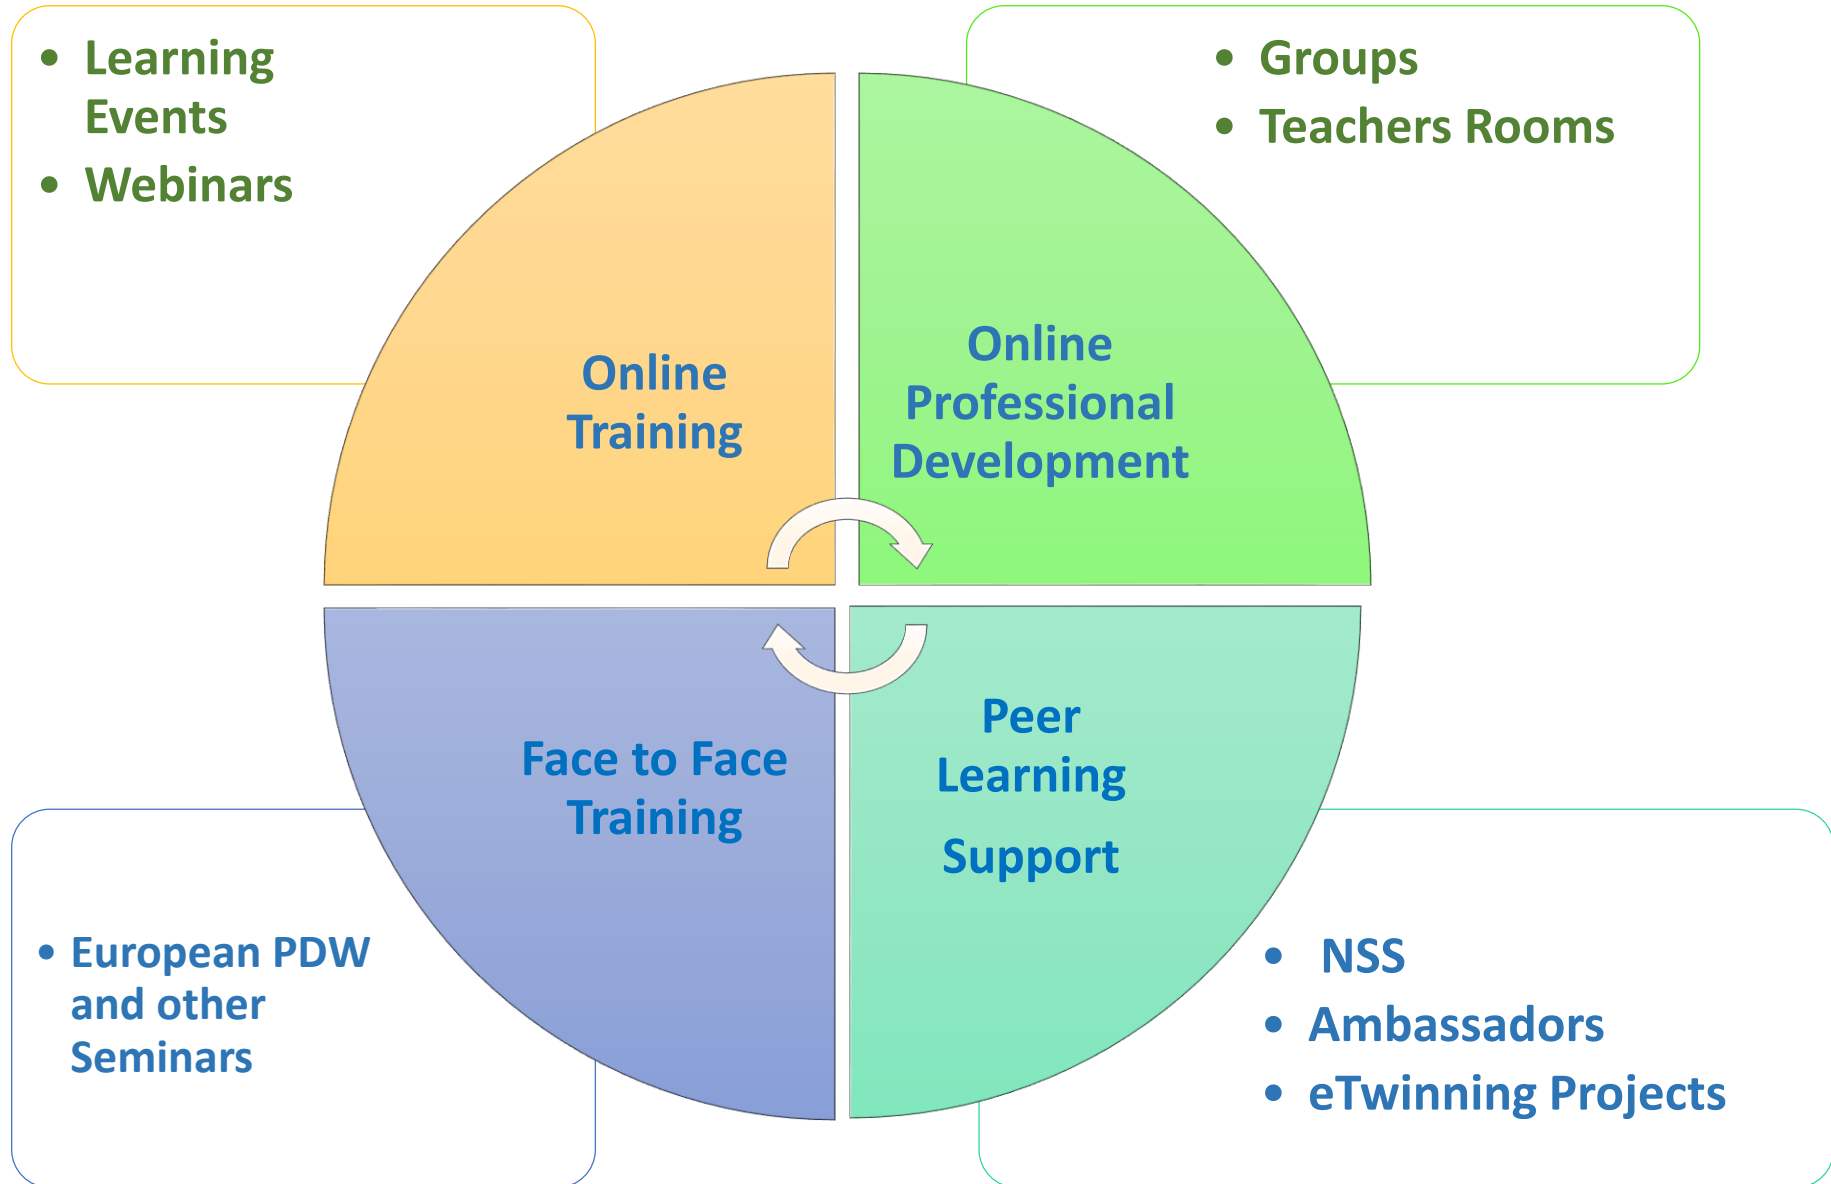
- Learning Events
- Webinars

- Groups
- Teachers Rooms

Online Training

Online Professional Development

Face to Face Training

Peer Learning

Support

- European PDW and other Seminars

- NSS
- Ambassadors
- eTwinning Projects